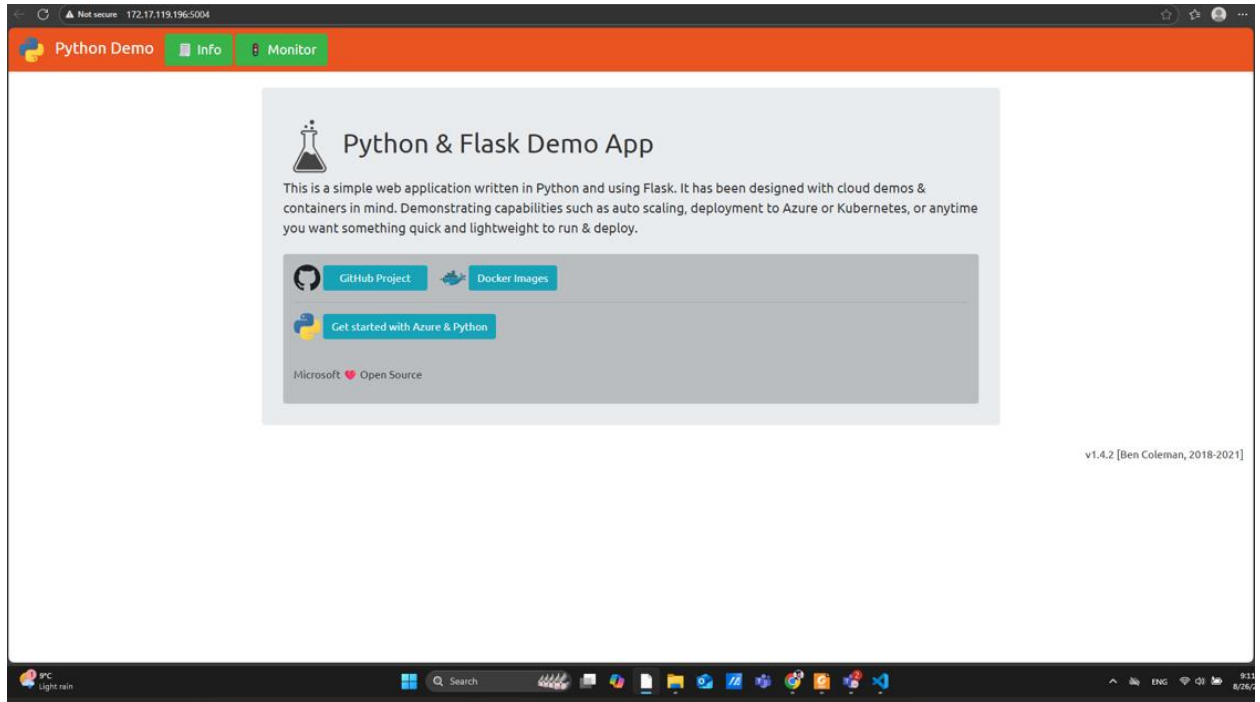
Not secure 172.17.119.196:5004

Python Demo Info Monitor

Python & Flask Demo App

This is a simple web application written in Python and using Flask. It has been designed with cloud demos & containers in mind. Demonstrating capabilities such as auto scaling, deployment to Azure or Kubernetes, or anytime you want something quick and lightweight to run & deploy.

GitHub Project Docker Images

Get started with Azure & Python

Microsoft Open Source

v1.4.2 [Ben Coleman, 2018-2021]

9°C
Light rain

Search

ENG

9:11
8/26/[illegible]